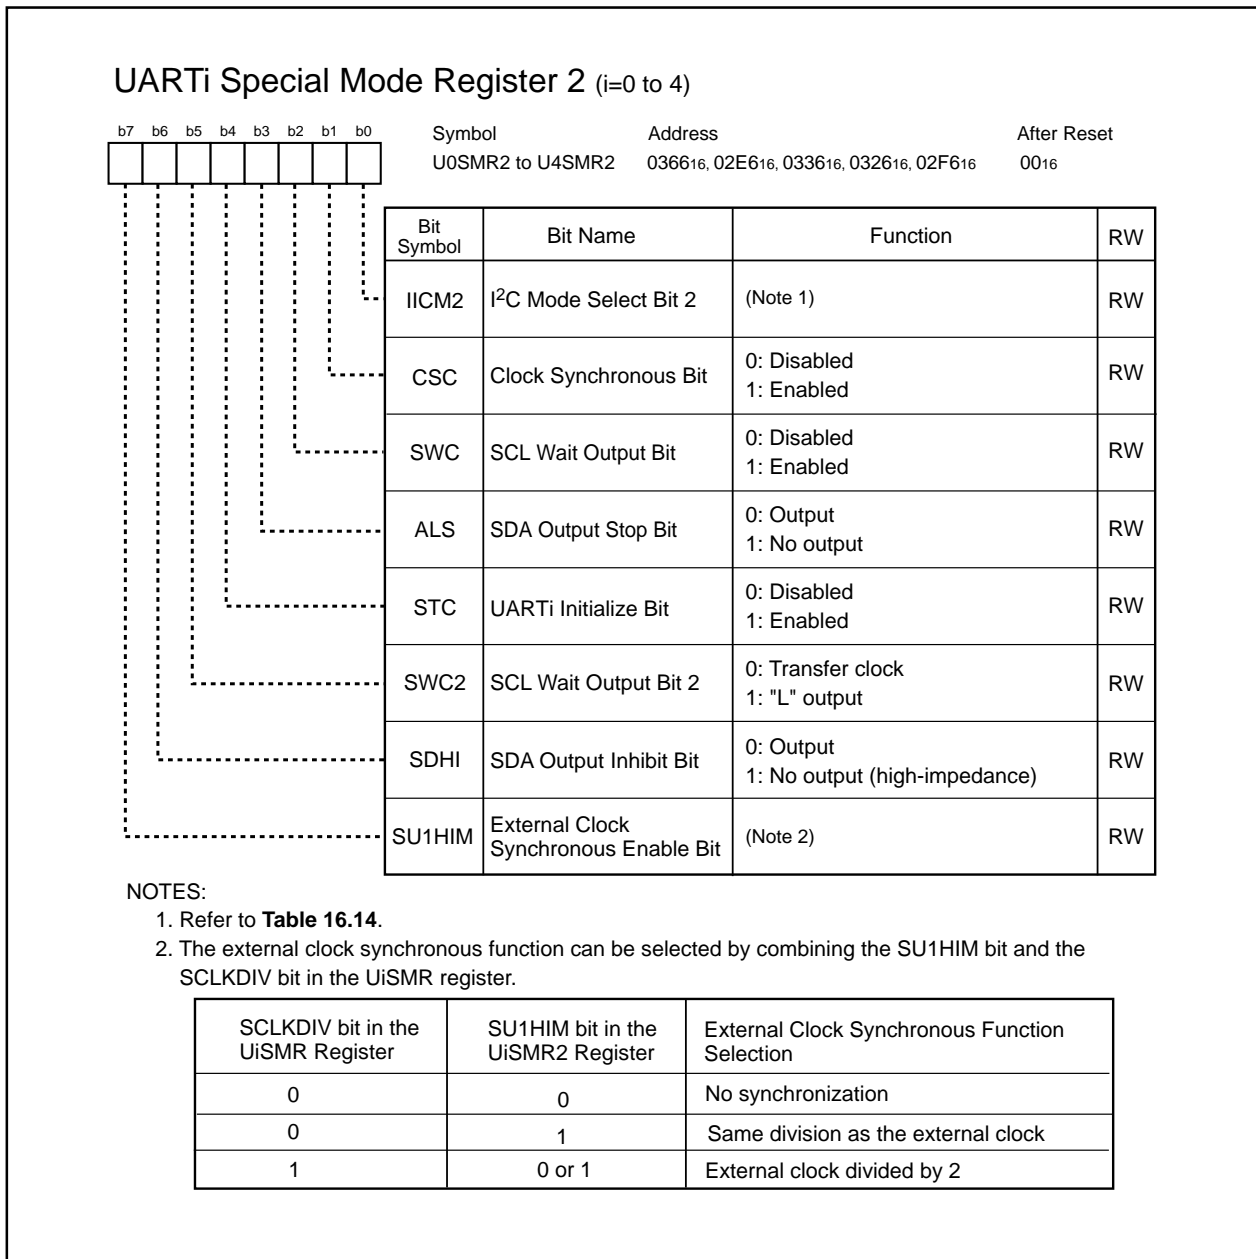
UARTi Special Mode Register 2 (i=0 to 4)

b7 b6 b5 b4 b3 b2 b1 b0

Symbol
U0SMR2 to U4SMR2

Address
$0366_{16}$, $02E6_{16}$, $0336_{16}$, $0326_{16}$, $02F6_{16}$

After Reset
$00_{16}$

| Bit Symbol | Bit Name | Function | RW |
|---|---|---|---|
| IICM2 | I$^2$C Mode Select Bit 2 | (Note 1) | RW |
| CSC | Clock Synchronous Bit | 0: Disabled<br>1: Enabled | RW |
| SWC | SCL Wait Output Bit | 0: Disabled<br>1: Enabled | RW |
| ALS | SDA Output Stop Bit | 0: Output<br>1: No output | RW |
| STC | UARTi Initialize Bit | 0: Disabled<br>1: Enabled | RW |
| SWC2 | SCL Wait Output Bit 2 | 0: Transfer clock<br>1: "L" output | RW |
| SDHI | SDA Output Inhibit Bit | 0: Output<br>1: No output (high-impedance) | RW |
| SU1HIM | External Clock Synchronous Enable Bit | (Note 2) | RW |

NOTES:
1. Refer to **Table 16.14**.
2. The external clock synchronous function can be selected by combining the SU1HIM bit and the SCLKDIV bit in the UiSMR register.

| SCLKDIV bit in the UiSMR Register | SU1HIM bit in the UiSMR2 Register | External Clock Synchronous Function Selection |
|---|---|---|
| 0 | 0 | No synchronization |
| 0 | 1 | Same division as the external clock |
| 1 | 0 or 1 | External clock divided by 2 |